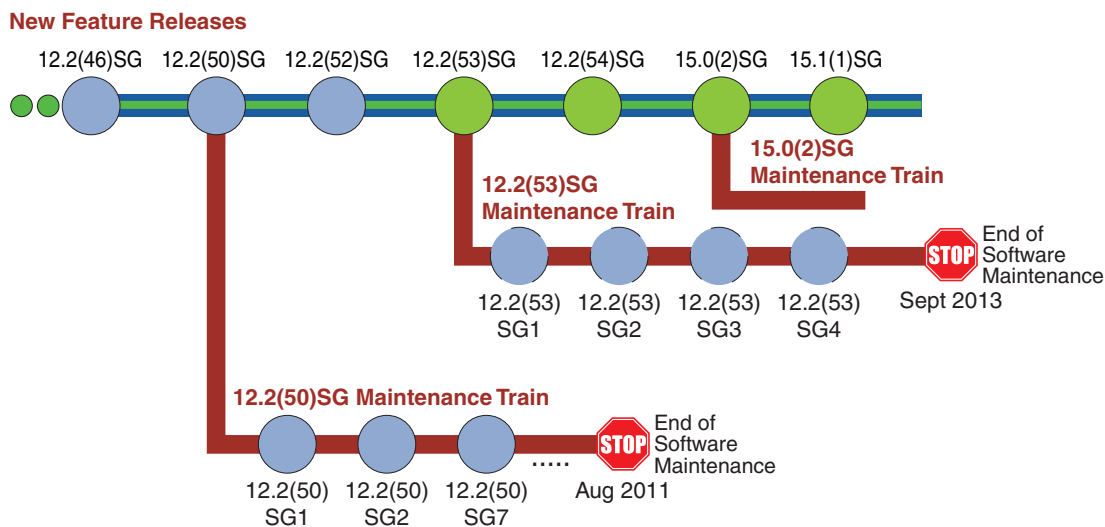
New Feature Releases

12.2(46)SG 12.2(50)SG 12.2(52)SG 12.2(53)SG 12.2(54)SG 15.0(2)SG 15.1(1)SG

15.0(2)SG Maintenance Train

12.2(53)SG Maintenance Train

STOP End of Software Maintenance Sept 2013

12.2(53) SG1 12.2(53) SG2 12.2(53) SG3 12.2(53) SG4

12.2(50)SG Maintenance Train

STOP End of Software Maintenance Aug 2011

12.2(50) SG1 12.2(50) SG2 12.2(50) SG7

.....